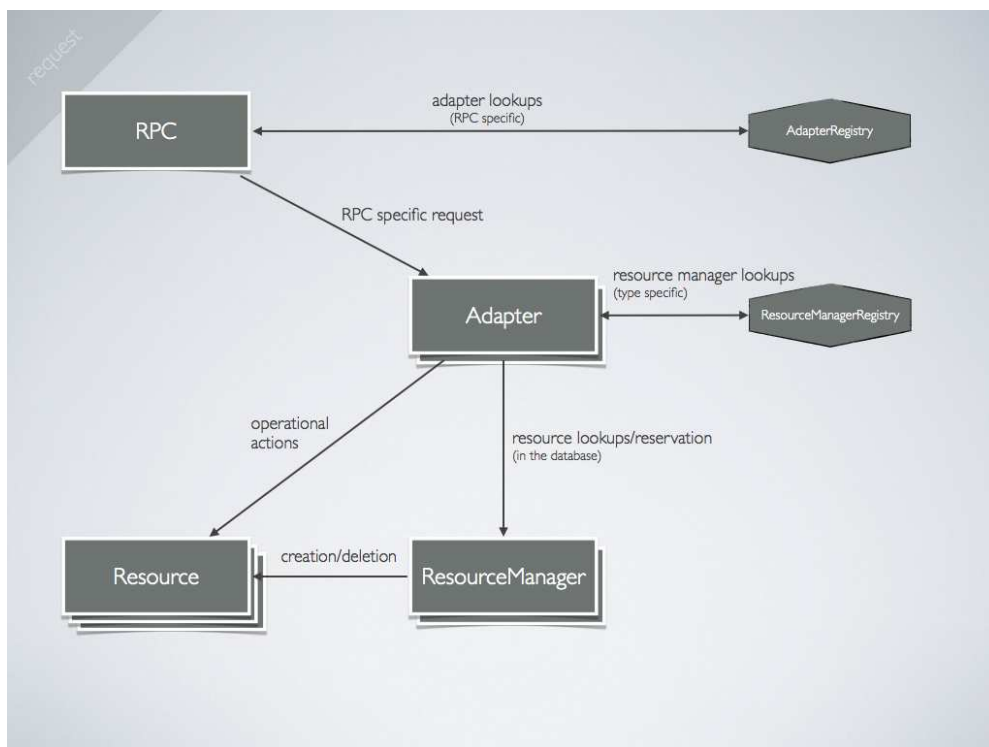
request

RPC

adapter lookups
(RPC specific)

AdapterRegistry

RPC specific request

resource manager lookups
(type specific)

Adapter

ResourceManagerRegistry

operational actions

resource lookups/reservation
(in the database)

Resource

creation/deletion

ResourceManager